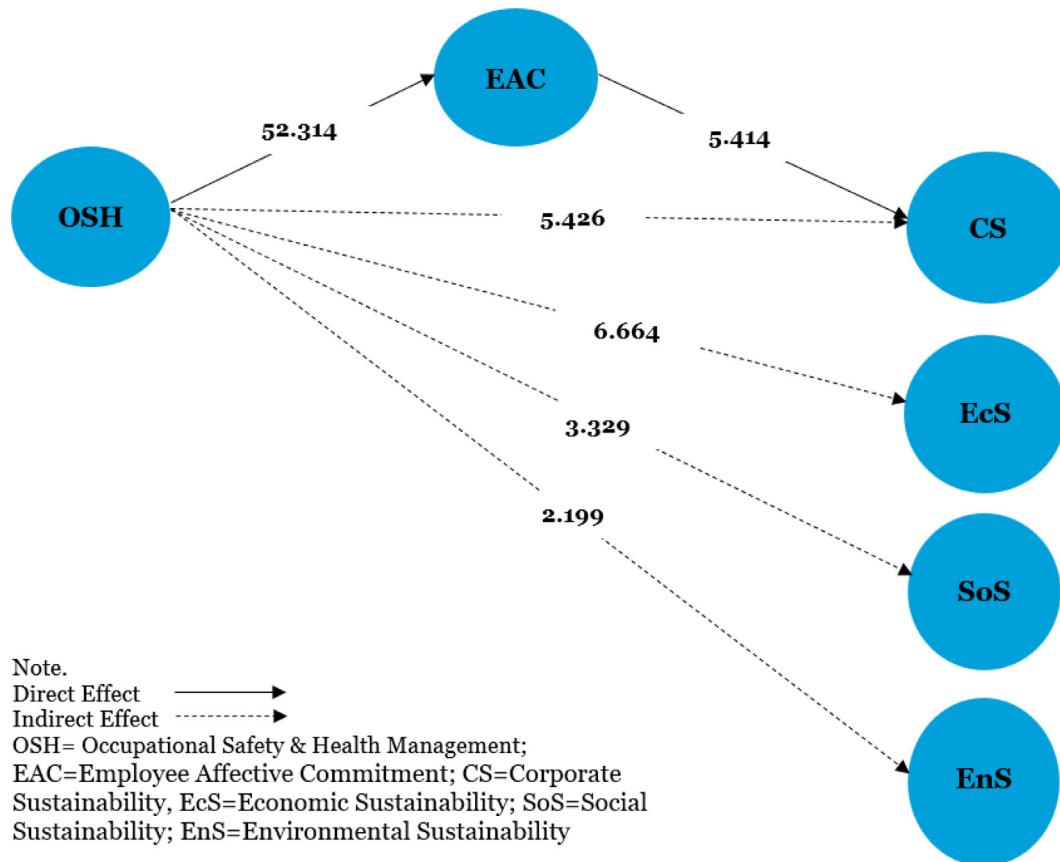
EAC

52.314

5.414

OSH

5.426

CS

6.664

EcS

3.329

2.199

SoS

EnS

Note.
Direct Effect
Indirect Effect
OSH= Occupational Safety & Health Management; EAC=Employee Affective Commitment; CS=Corporate Sustainability, EcS=Economic Sustainability; SoS=Social Sustainability; EnS=Environmental Sustainability